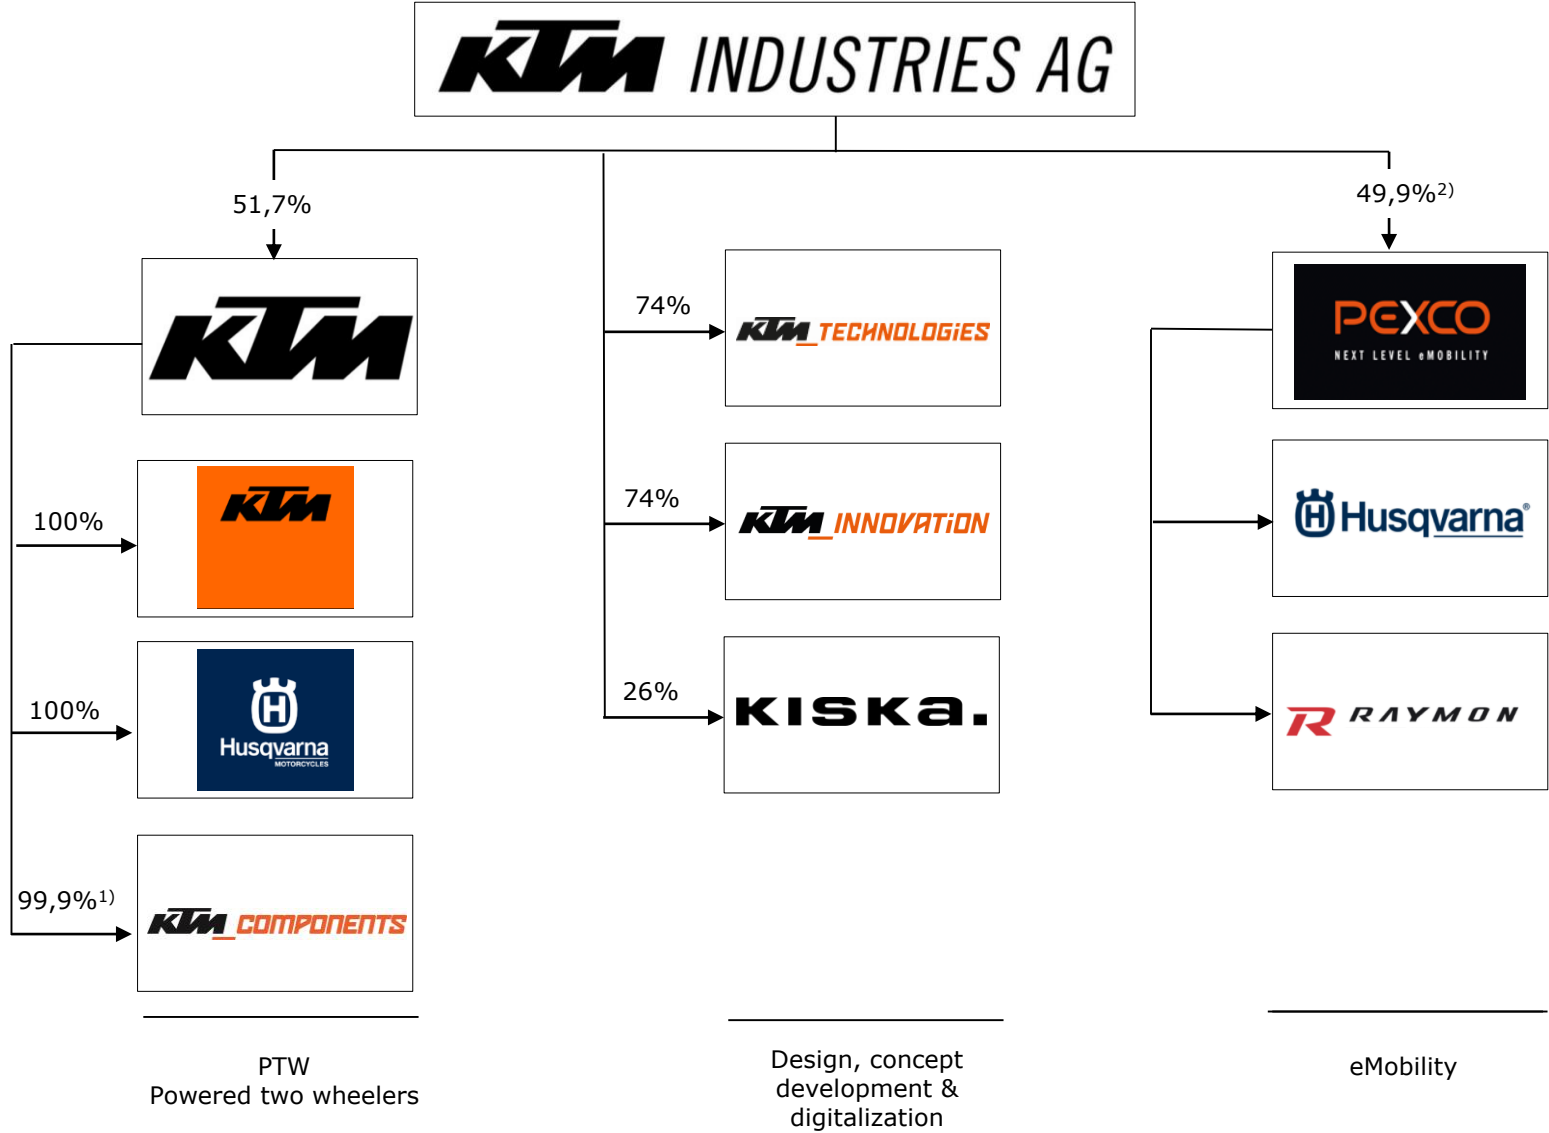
KTM INDUSTRIES AG

51,7%

KTM

100%

KTM

100%

Husqvarna MOTORCYCLES

99,9%$^{1)}$

KTM COMPONENTS

PTW
Powered two wheelers

74%

KTM TECHNOLOGIES

74%

KTM INNOVATION

26%

KISKA.

Design, concept development & digitalization

49,9%$^{2)}$

PEXCO NEXT LEVEL eMOBILITY

Husqvarna®

R RAYMON

eMobility